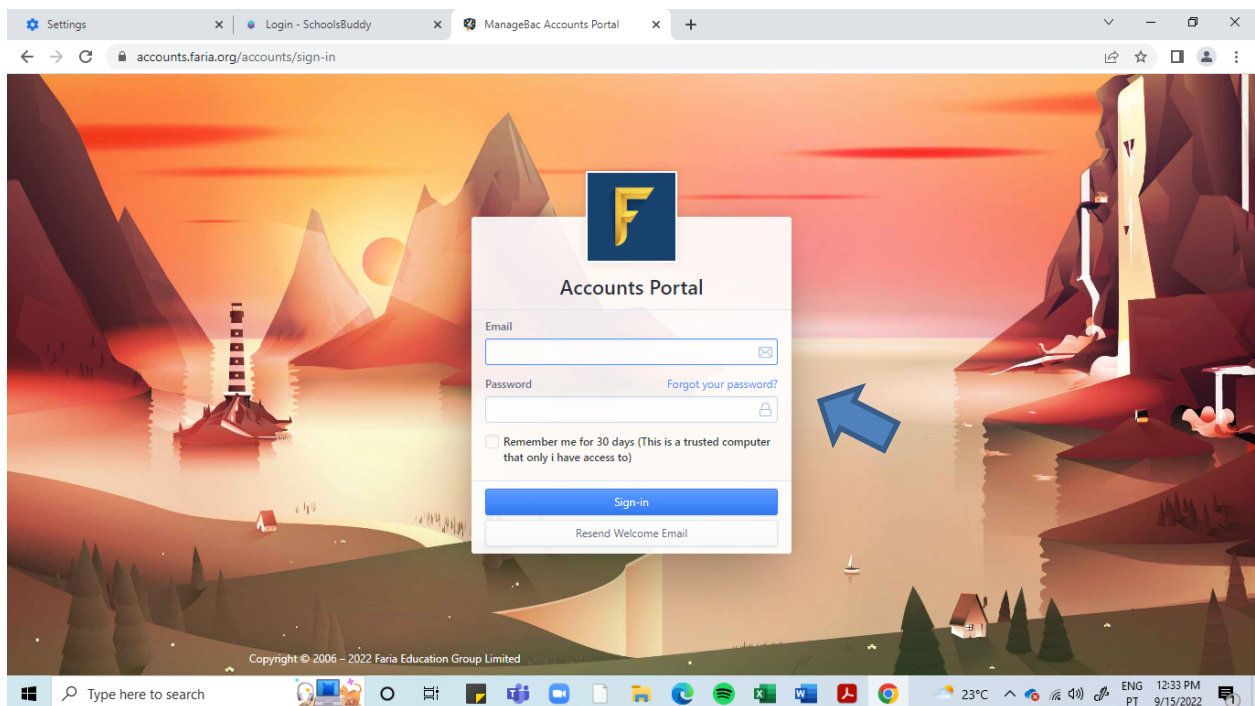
Settings
Login - SchoolsBuddy
ManageBac Accounts Portal
accounts.faria.org/accounts/sign-in

F
Accounts Portal
Email
Password
Forgot your password?
Remember me for 30 days (This is a trusted computer that only i have access to)
Sign-in
Resend Welcome Email

Copyright © 2006 – 2022 Faria Education Group Limited

Type here to search
23°C
ENG PT
12:33 PM 9/15/2022
1